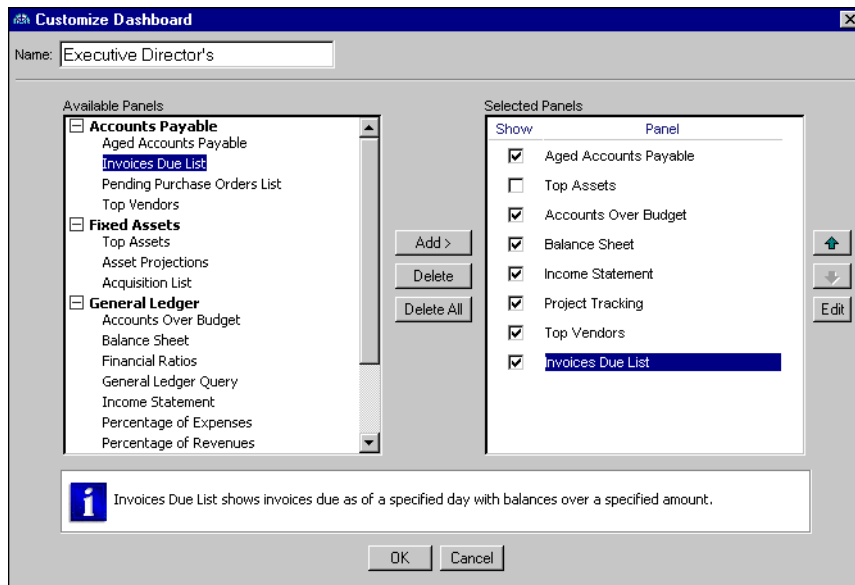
Customize Dashboard

Name: Executive Director's

Available Panels

Accounts Payable
Aged Accounts Payable
Invoices Due List
Pending Purchase Orders List
Top Vendors
Fixed Assets
Top Assets
Asset Projections
Acquisition List
General Ledger
Accounts Over Budget
Balance Sheet
Financial Ratios
General Ledger Query
Income Statement
Percentage of Expenses
Percentage of Revenues

Add >
Delete
Delete All

Selected Panels

| Show | Panel |
|---|---|
| ☑ | Aged Accounts Payable |
| ☐ | Top Assets |
| ☑ | Accounts Over Budget |
| ☑ | Balance Sheet |
| ☑ | Income Statement |
| ☑ | Project Tracking |
| ☑ | Top Vendors |
| ☑ | Invoices Due List |

Edit

Invoices Due List shows invoices due as of a specified day with balances over a specified amount.

OK Cancel